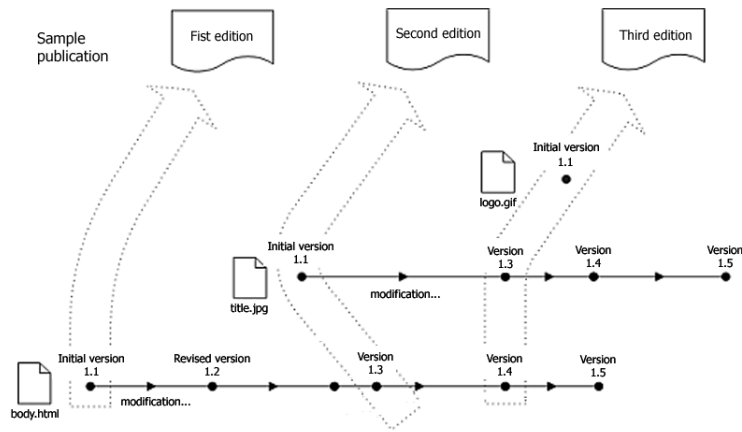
Sample publication

Fist edition

Second edition

Third edition

logo.gif

Initial version
1.1

title.jpg

Initial version
1.1

modification...

Version
1.3

Version
1.4

Version
1.5

body.html

Initial version
1.1

modification...

Revised version
1.2

Version
1.3

Version
1.4

Version
1.5